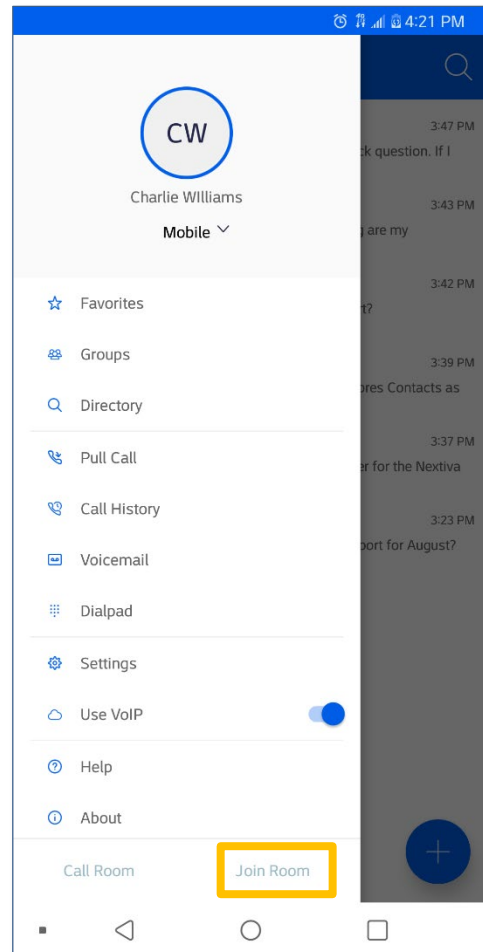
4:21 PM

CW

Charlie WIlliams

Mobile

Favorites

Groups

Directory

Pull Call

Call History

Voicemail

Dialpad

Settings

Use VoIP

Help

About

Call Room

Join Room

3:47 PM
ck question. If I

3:43 PM
are my

3:42 PM
t?

3:39 PM
res Contacts as

3:37 PM
er for the Nextiva

3:23 PM
ort for August?